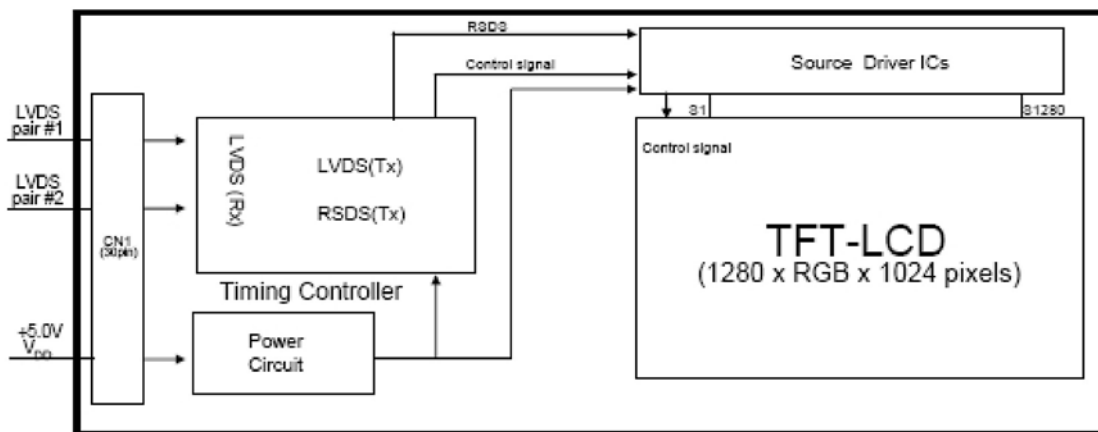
RSDS

Control signal

Source Driver ICs

S1

S1280

LVDS pair #1

LVDS pair #2

CN1 (30pin)

LVDS (Rx)

LVDS(Tx)

RSDS(Tx)

Control signal

TFT-LCD
(1280 x RGB x 1024 pixels)

Timing Controller

+5.0V $V_{DD}$

Power Circuit